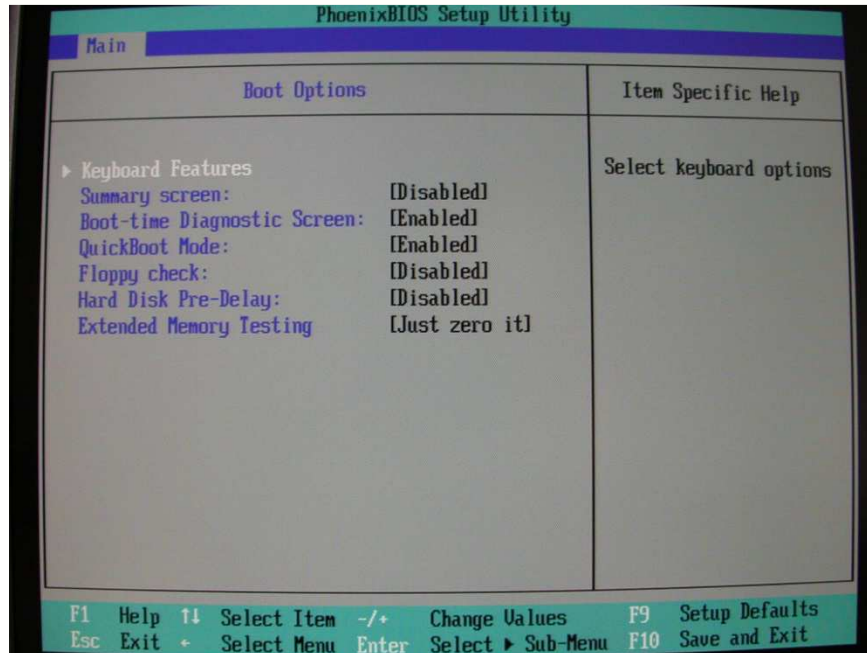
PhoenixBIOS Setup Utility

Main

Boot Options

Item Specific Help

▸ Keyboard Features
Summary screen: [Disabled]
Boot-time Diagnostic Screen: [Enabled]
QuickBoot Mode: [Enabled]
Floppy check: [Disabled]
Hard Disk Pre-Delay: [Disabled]
Extended Memory Testing [Just zero it]

Select keyboard options

F1 Help ↑↓ Select Item -/+ Change Values F9 Setup Defaults
Esc Exit ↔ Select Menu Enter Select ▸ Sub-Menu F10 Save and Exit